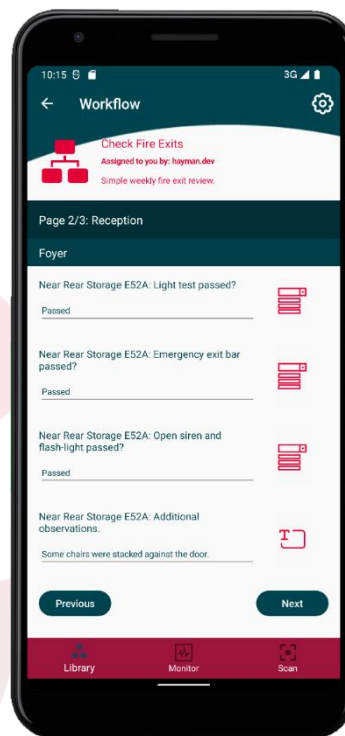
10:15

3G

Workflow

Check Fire Exits
Assigned to you by: hayman.dev
Simple weekly fire exit review.

Page 2/3: Reception

Foyer

Near Rear Storage E52A: Light test passed?

Passed

Near Rear Storage E52A: Emergency exit bar passed?

Passed

Near Rear Storage E52A: Open siren and flash-light passed?

Passed

Near Rear Storage E52A: Additional observations.

Some chairs were stacked against the door.

Previous

Next

Library

Monitor

Scan